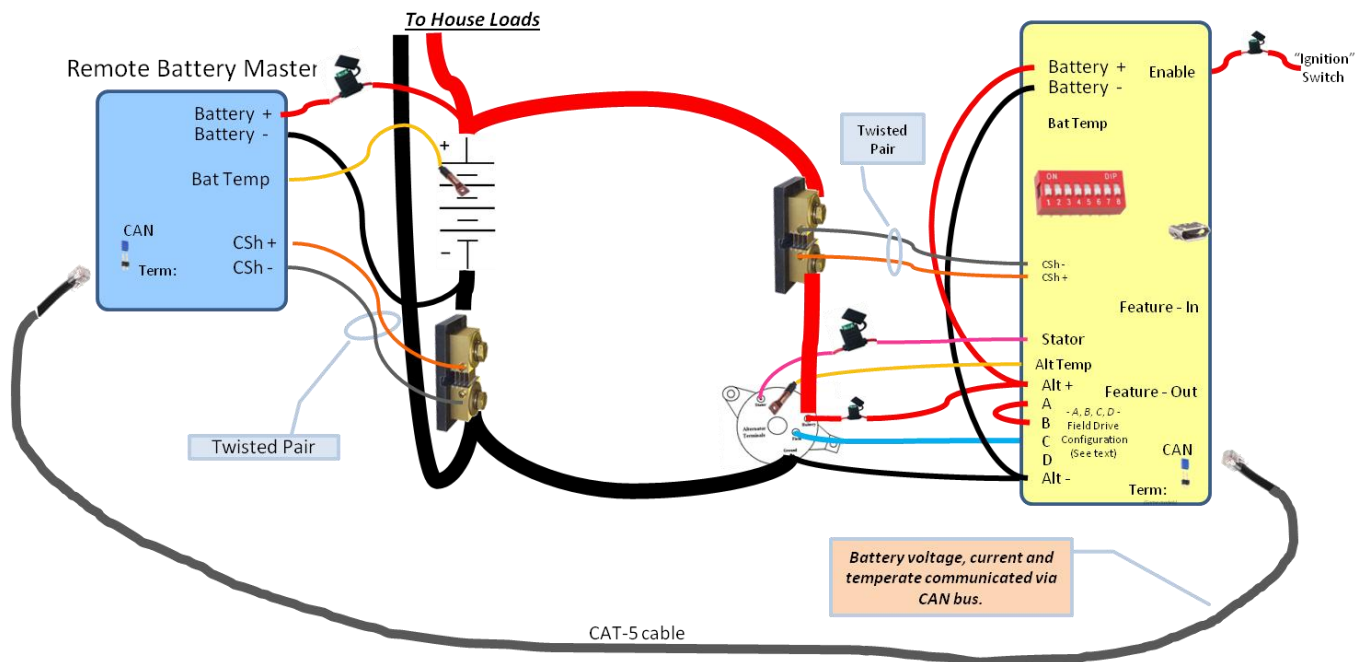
To House Loads

Remote Battery Master

Battery +
Battery -
Bat Temp
CAN
Term:
CSh +
CSh -

Twisted Pair

+
–

Twisted Pair

Alternator Terminals
Stator
Battery
Field
Ground

Battery +
Battery -
Enable
"Ignition" Switch
Bat Temp
ON DIP
1 2 3 4 5 6 7 8
CSh -
CSh +
Feature - In
Stator
Alt Temp
Alt +
Feature - Out
A
B
C
D
- A, B, C, D -
Field Drive
Configuration
(See text)
CAN
Alt -
Term:

Battery voltage, current and temperate communicated via CAN bus.

CAT-5 cable